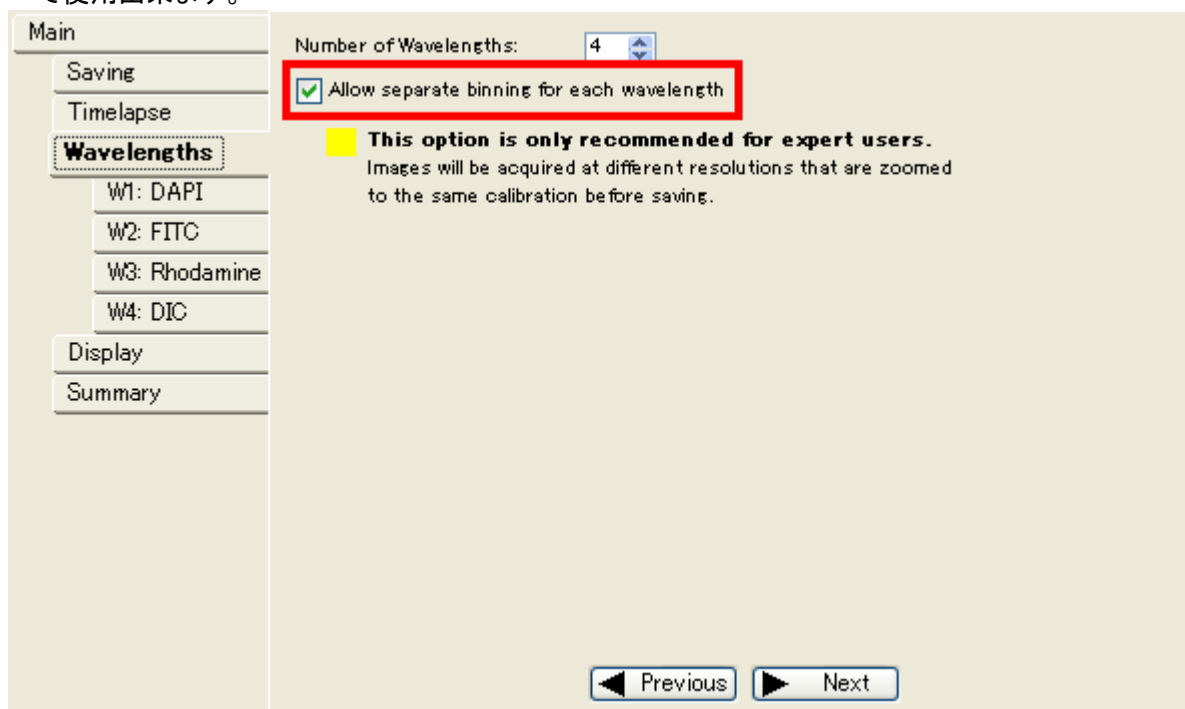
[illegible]

Main
Saving
Timelapse
Wavelengths
W1: DAPI
W2: FITC
W3: Rhodamine
W4: DIC
Display
Summary

Number of Wavelengths: 4

Allow separate binning for each wavelength

**This option is only recommended for expert users.**
Images will be acquired at different resolutions that are zoomed to the same calibration before saving.

Previous Next